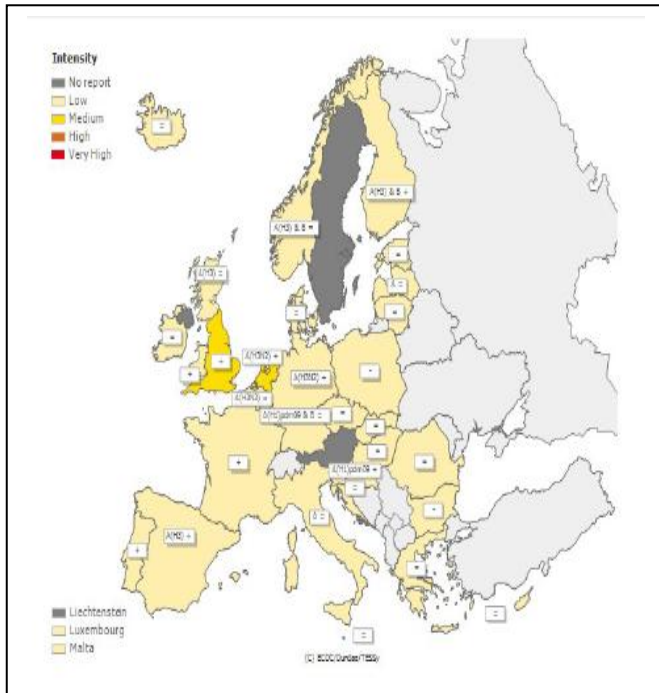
Intensity
No report
Low
Medium
High
Very High

=
A(H3) & B +
A(H3) & B =
A(H3) =
=
=
=
=
=
A(H3N2) +
A(H3N2) =
+
A(H3N2) +
A(H1)pdm09 & B =
=
=
=
A(H1)pdm09 =
=
=
+
=
A(H3) +
+
=
=
=

Liechtenstein
Luxembourg
Malta

(C) ECDC/Dundas/TESSy